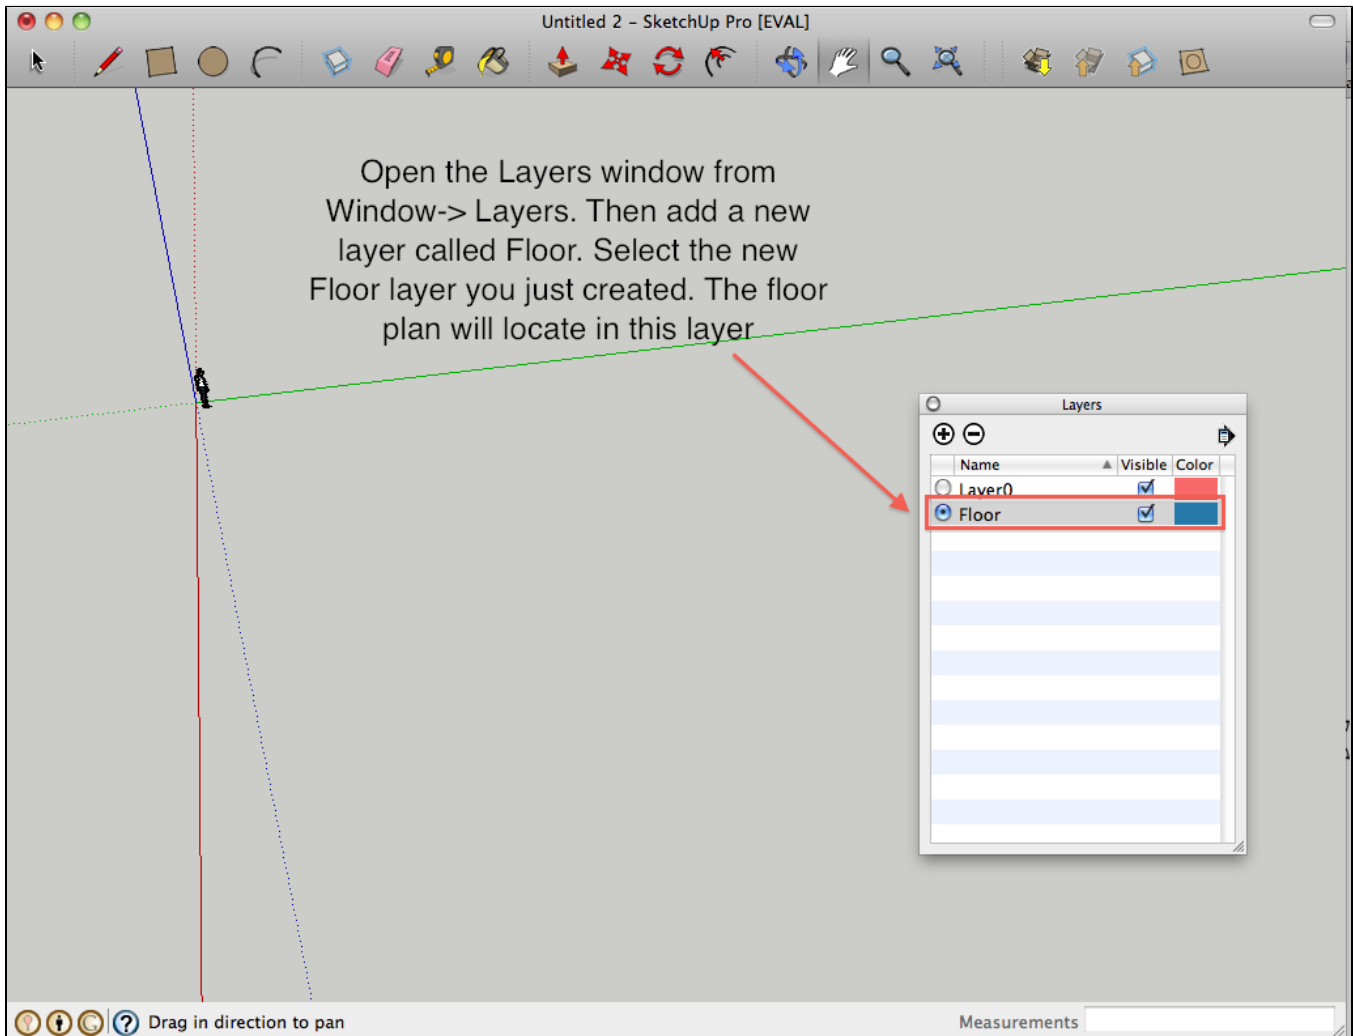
Untitled 2 – SketchUp Pro [EVAL]

Open the Layers window from Window-> Layers. Then add a new layer called Floor. Select the new Floor layer you just created. The floor plan will locate in this layer

Layers

| Name | Visible | Color |
|---|---|---|
| Layer0 | ☑ | |
| Floor | ☑ | |

Drag in direction to pan

Measurements